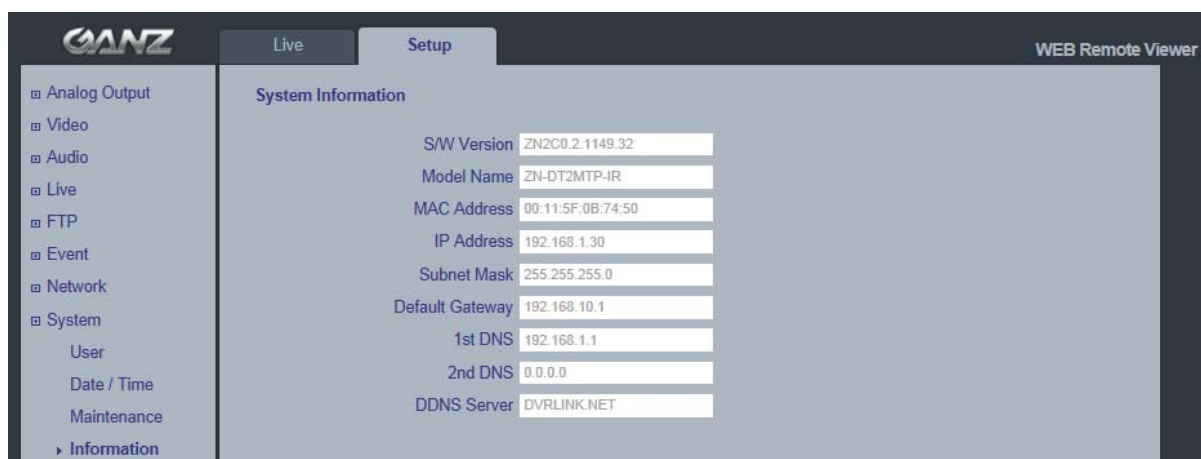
GANZ

Live
Setup
WEB Remote Viewer

⊞ Analog Output
⊞ Video
⊞ Audio
⊞ Live
⊞ FTP
⊞ Event
⊞ Network
⊟ System
User
Date / Time
Maintenance
▸ Information

System Information

S/W Version ZN2C0.2.1149.32
Model Name ZN-DT2MTP-IR
MAC Address 00:11:5F:0B:74:50
IP Address 192.168.1.30
Subnet Mask 255.255.255.0
Default Gateway 192.168.10.1
1st DNS 192.168.1.1
2nd DNS 0.0.0.0
DDNS Server DVRLINK.NET